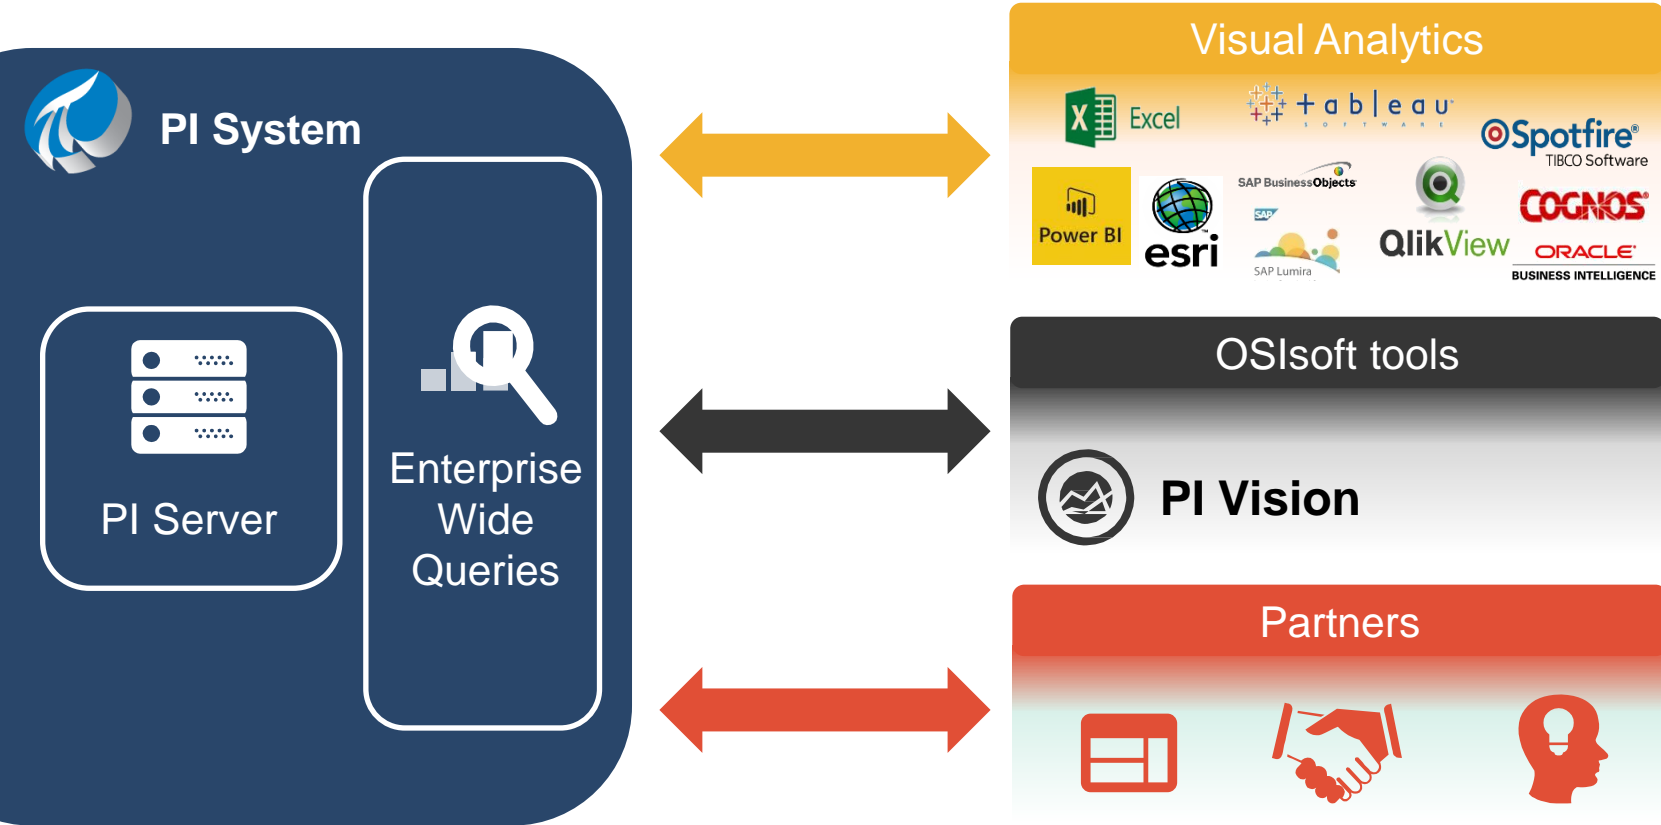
PI System

PI Server

Enterprise Wide Queries

Visual Analytics

Excel

tableau SOFTWARE

Spotfire TIBCO Software

Power BI

esri

SAP BusinessObjects

SAP

SAP Lumira

QlikView

COGNOS

ORACLE BUSINESS INTELLIGENCE

OSIsoft tools

PI Vision

Partners